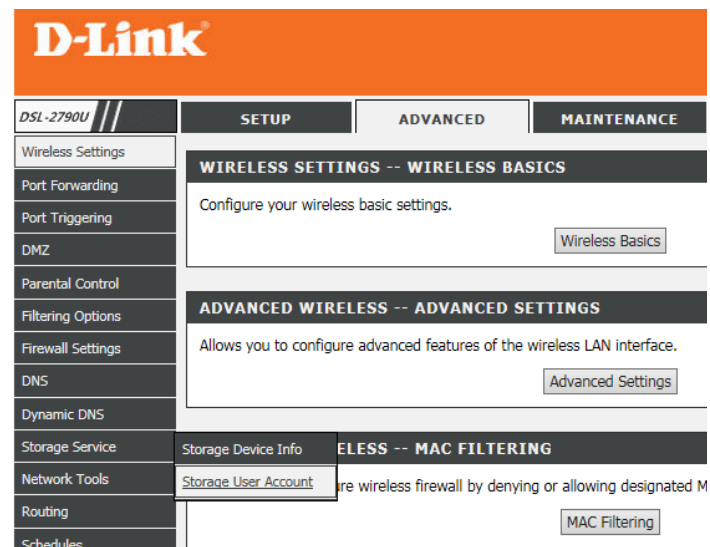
D-Link®

DSL-2790U

SETUP

ADVANCED

MAINTENANCE

Wireless Settings

Port Forwarding

Port Triggering

DMZ

Parental Control

Filtering Options

Firewall Settings

DNS

Dynamic DNS

Storage Service

Network Tools

Routing

Schedules

WIRELESS SETTINGS -- WIRELESS BASICS

Configure your wireless basic settings.

Wireless Basics

ADVANCED WIRELESS -- ADVANCED SETTINGS

Allows you to configure advanced features of the wireless LAN interface.

Advanced Settings

Storage Device Info

Storage User Account

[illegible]ELESS -- MAC FILTERING

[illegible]re wireless firewall by denying or allowing designated M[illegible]

MAC Filtering